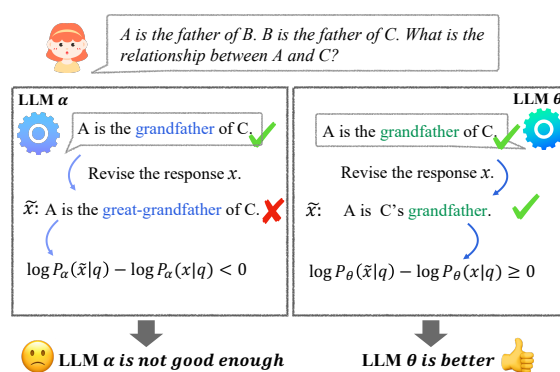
A is the father of B. B is the father of C. What is the relationship between A and C?

LLM $\alpha$

A is the grandfather of C.

Revise the response $x$.

$\tilde{x}$: A is the great-grandfather of C.

$\log P_\alpha(\tilde{x}|q) - \log P_\alpha(x|q) < 0$

LLM $\alpha$ is not good enough

LLM $\theta$

A is the grandfather of C.

Revise the response $x$.

$\tilde{x}$: A is C's grandfather.

$\log P_\theta(\tilde{x}|q) - \log P_\theta(x|q) \geq 0$

LLM $\theta$ is better